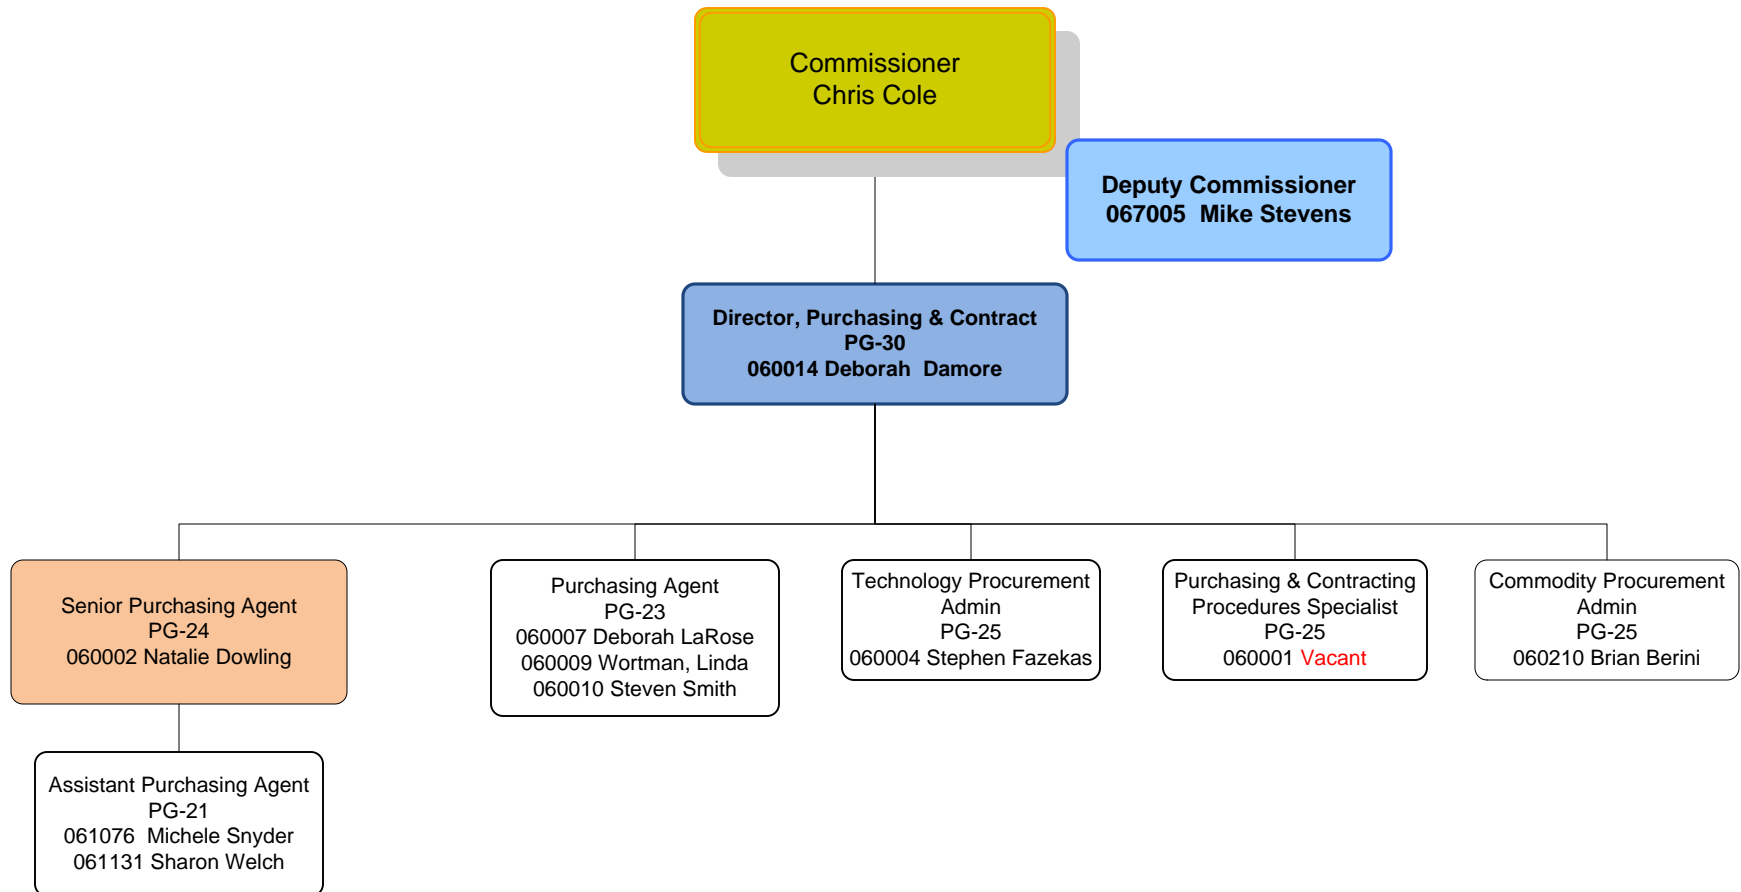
Commissioner
Chris Cole

Deputy Commissioner
067005 Mike Stevens

Director, Purchasing & Contract
PG-30
060014 Deborah Damore

Senior Purchasing Agent
PG-24
060002 Natalie Dowling

Purchasing Agent
PG-23
060007 Deborah LaRose
060009 Wortman, Linda
060010 Steven Smith

Technology Procurement Admin
PG-25
060004 Stephen Fazekas

Purchasing & Contracting Procedures Specialist
PG-25
060001 Vacant

Commodity Procurement Admin
PG-25
060210 Brian Berini

Assistant Purchasing Agent
PG-21
061076 Michele Snyder
061131 Sharon Welch